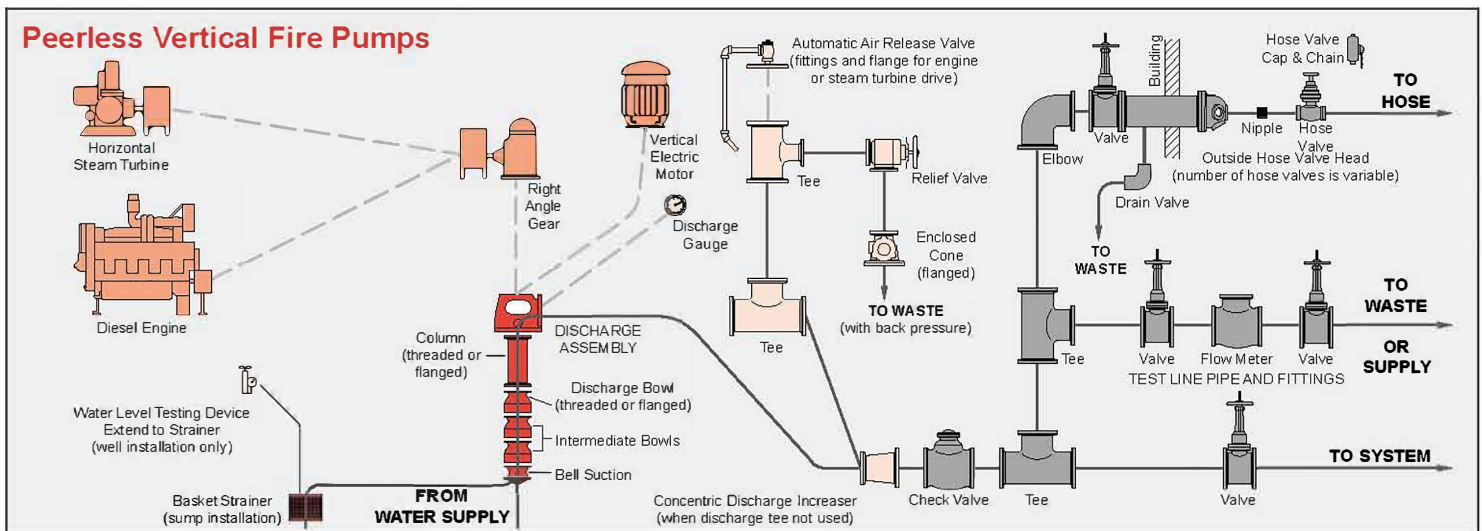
Peerless Vertical Fire Pumps

Horizontal Steam Turbine

Diesel Engine

Right Angle Gear

Vertical Electric Motor

Discharge Gauge

Automatic Air Release Valve (fittings and flange for engine or steam turbine drive)

Tee

Relief Valve

Enclosed Cone (flanged)

TO WASTE (with back pressure)

Tee

Building

Hose Valve Cap & Chain

TO HOSE

Valve

Elbow

Nipple

Hose Valve

Outside Hose Valve Head (number of hose valves is variable)

Drain Valve

TO WASTE

TO WASTE

OR SUPPLY

Tee

Valve

Flow Meter

Valve

TEST LINE PIPE AND FITTINGS

Column (threaded or flanged)

DISCHARGE ASSEMBLY

Discharge Bowl (threaded or flanged)

Intermediate Bowls

Bell Suction

Water Level Testing Device Extend to Strainer (well installation only)

Basket Strainer (sump installation)

FROM WATER SUPPLY

Concentric Discharge Increaser (when discharge tee not used)

Check Valve

Tee

Valve

TO SYSTEM